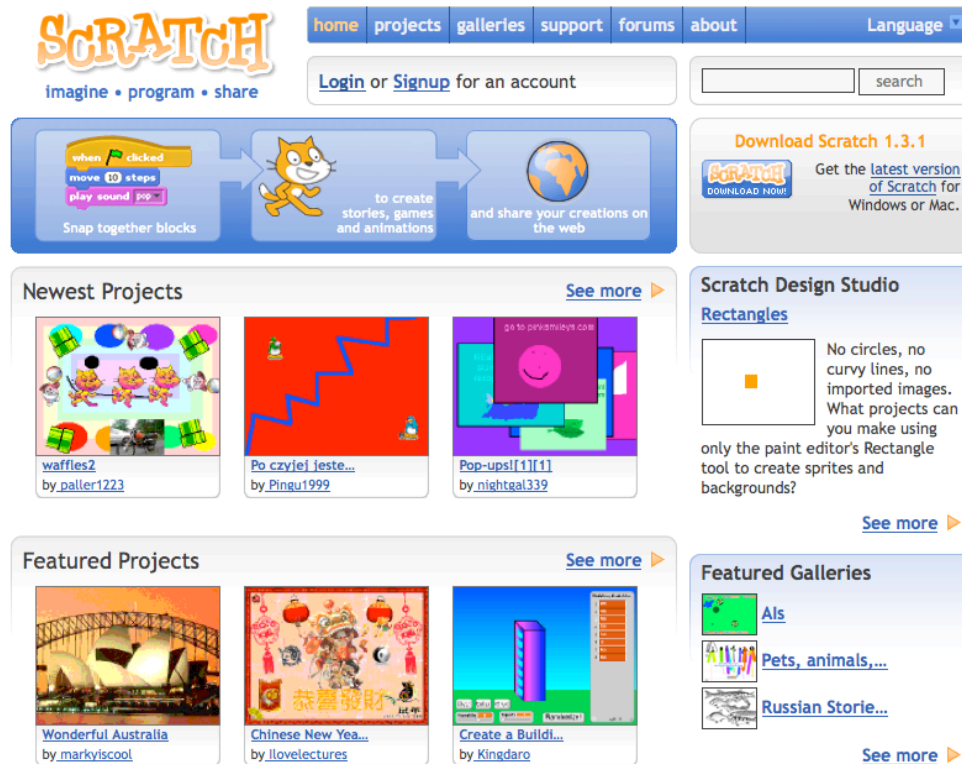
SCRATCH
imagine • program • share

home projects galleries support forums about Language

Login or Signup for an account

search

when clicked
move 10 steps
play sound pop
Snap together blocks

to create stories, games and animations

and share your creations on the web

Download Scratch 1.3.1

SCRATCH DOWNLOAD NOW!

Get the latest version of Scratch for Windows or Mac.

Newest Projects

See more

go to pinksmileys.com

waffles2
by paller1223

Po czyjej jeste...
by Pingu1999

Pop-ups![1][1]
by nightgal339

Scratch Design Studio

Rectangles

No circles, no curvy lines, no imported images. What projects can you make using only the paint editor's Rectangle tool to create sprites and backgrounds?

See more

Featured Projects

See more

恭喜發財

Wonderful Australia
by markyiscool

Chinese New Yea...
by Ilovelectures

Create a Buildi...
by Kingdaro

Featured Galleries

AIs

Pets, animals,...

Russian Storie...

See more